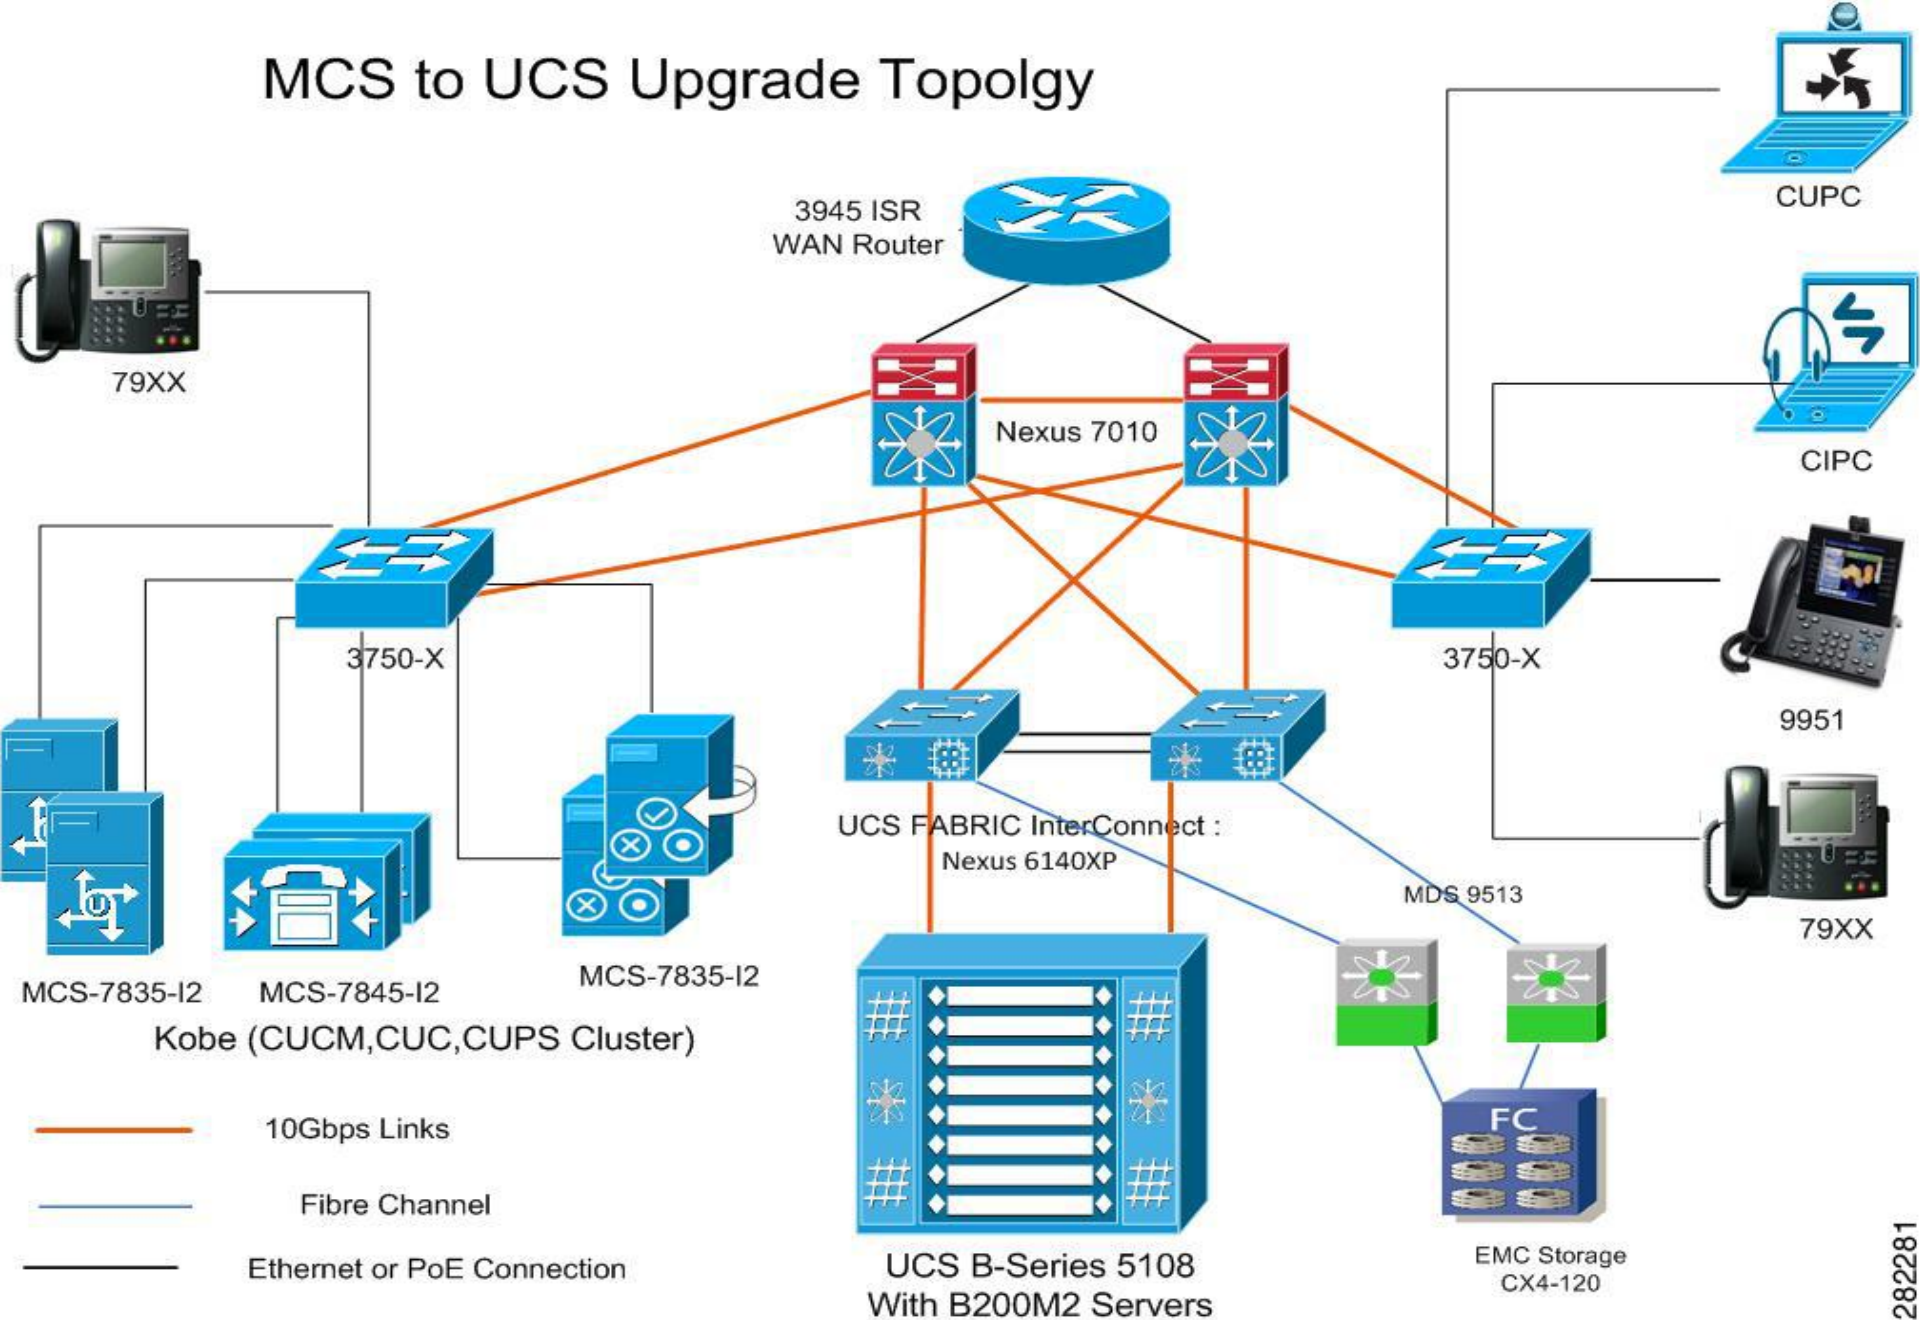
MCS to UCS Upgrade Topolgy

3945 ISR
WAN Router

CUPC

79XX

Nexus 7010

CIPC

3750-X

3750-X

9951

UCS FABRIC InterConnect :
Nexus 6140XP

MDS 9513

79XX

MCS-7835-I2

MCS-7845-I2

MCS-7835-I2

Kobe (CUCM,CUC,CUPS Cluster)

10Gbps Links

Fibre Channel

Ethernet or PoE Connection

UCS B-Series 5108
With B200M2 Servers

FC

EMC Storage
CX4-120

282281